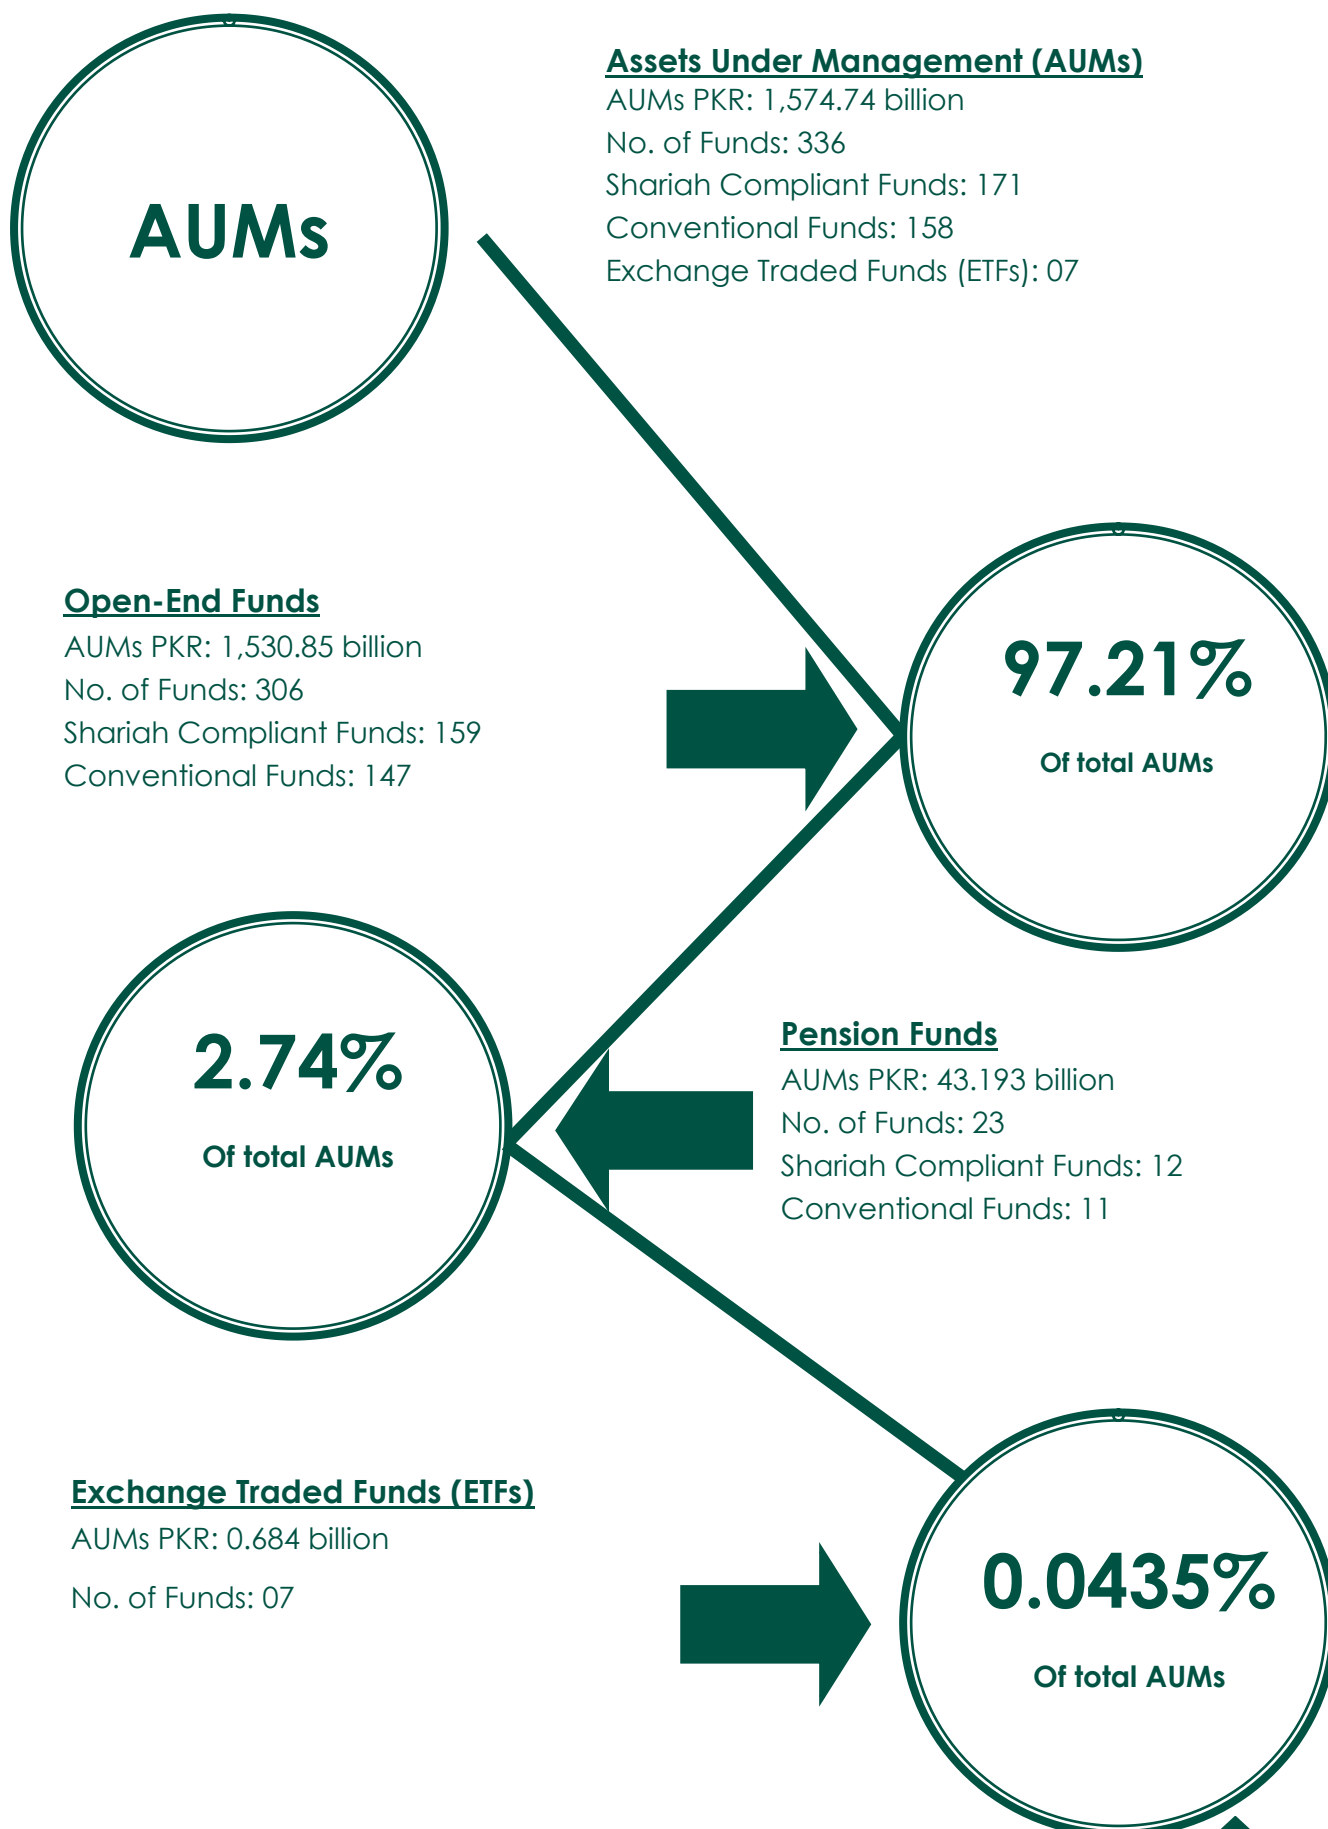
AUMs

Assets Under Management (AUMs)
AUMs PKR: 1,574.74 billion
No. of Funds: 336
Shariah Compliant Funds: 171
Conventional Funds: 158
Exchange Traded Funds (ETFs): 07

Open-End Funds
AUMs PKR: 1,530.85 billion
No. of Funds: 306
Shariah Compliant Funds: 159
Conventional Funds: 147

97.21%
Of total AUMs

2.74%
Of total AUMs

Pension Funds
AUMs PKR: 43.193 billion
No. of Funds: 23
Shariah Compliant Funds: 12
Conventional Funds: 11

Exchange Traded Funds (ETFs)
AUMs PKR: 0.684 billion
No. of Funds: 07

0.0435%
Of total AUMs